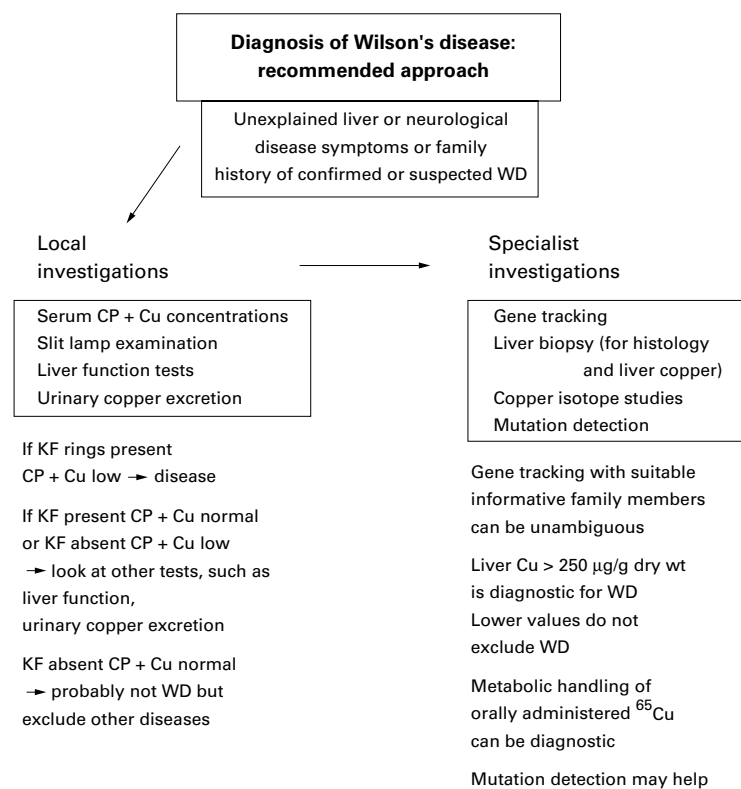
**Diagnosis of Wilson's disease: recommended approach**

Unexplained liver or neurological disease symptoms or family history of confirmed or suspected WD

Local investigations

Serum CP + Cu concentrations
Slit lamp examination
Liver function tests
Urinary copper excretion

If KF rings present
CP + Cu low → disease

If KF present CP + Cu normal or KF absent CP + Cu low → look at other tests, such as liver function, urinary copper excretion

KF absent CP + Cu normal → probably not WD but exclude other diseases

Specialist investigations

Gene tracking
Liver biopsy (for histology and liver copper)
Copper isotope studies
Mutation detection

Gene tracking with suitable informative family members can be unambiguous

Liver Cu > 250 μg/g dry wt is diagnostic for WD
Lower values do not exclude WD

Metabolic handling of orally administered $^{65}Cu$ can be diagnostic

Mutation detection may help